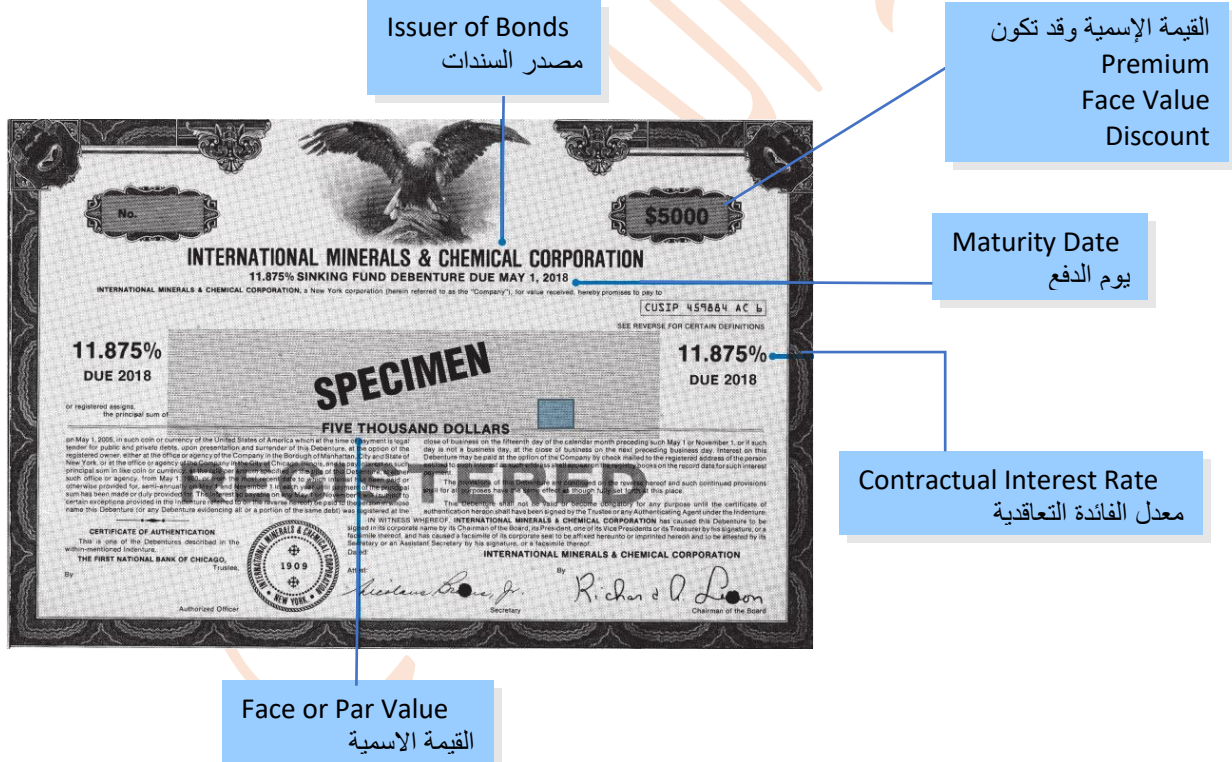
Issuer of Bonds
مصدر السندات

القيمة الإسمية وقد تكون
Premium
Face Value
Discount

No.

$5000

INTERNATIONAL MINERALS & CHEMICAL CORPORATION
11.875% SINKING FUND DEBENTURE DUE MAY 1, 2018
INTERNATIONAL MINERALS & CHEMICAL CORPORATION, a New York corporation (herein referred to as the "Company"), for value received, hereby promises to pay to

Maturity Date
يوم الدفع

CUSIP 459884 AC 6
SEE REVERSE FOR CERTAIN DEFINITIONS

11.875%
DUE 2018

SPECIMEN

11.875%
DUE 2018

or registered assigns,
the principal sum of

FIVE THOUSAND DOLLARS

on May 1, 2018, in such coin or currency of the United States of America which at the time of payment is legal tender for public and private debts, upon presentation and surrender of this Debenture, at the option of the registered owner, either at the office or agency of the Company in the Borough of Manhattan, City and State of New York, or at the office or agency of the Company in the City of Chicago, Illinois, and to pay interest on such principal sum in like coin or currency, at the rate per annum specified in the title of this Debenture, at such office or agency, from May 1, 1980, or from the most recent date to which interest has been paid or otherwise provided for, semi-annually on May 1 and November 1 in each year until payment of the principal sum has been made or duly provided for. The interest so payable on any May 1 or November 1 will, subject to certain exceptions provided in the Indenture referred to on the reverse hereof, be paid to the person in whose name this Debenture (or any Debenture evidencing all or a portion of the same debt) was registered at the

close of business on the fifteenth day of the calendar month preceding such May 1 or November 1, or if such day is not a business day, at the close of business on the next preceding business day. Interest on this Debenture may be paid at the option of the Company by check mailed to the registered address of the person entitled to such interest as such address shall appear on the Security books on the record date for such interest payment.

The provisions of this Debenture are continued on the reverse hereof and such continued provisions shall for all purposes have the same effect as though fully set forth at this place.

This Debenture shall not be valid or become obligatory for any purpose until the certificate of authentication hereon shall have been signed by the Trustee or any Authenticating Agent under the Indenture.

IN WITNESS WHEREOF, INTERNATIONAL MINERALS & CHEMICAL CORPORATION has caused this Debenture to be signed in its corporate name by its Chairman of the Board, its President, one of its Vice Presidents or its Treasurer by his signature, or a facsimile thereof, and has caused a facsimile of its corporate seal to be affixed hereunto or imprinted hereon and to be attested by its Secretary or an Assistant Secretary by his signature, or a facsimile thereof.
Dated:

INTERNATIONAL MINERALS & CHEMICAL CORPORATION

CERTIFICATE OF AUTHENTICATION
This is one of the Debentures described in the within-mentioned Indenture.
THE FIRST NATIONAL BANK OF CHICAGO,
Trustee,
By
Authorized Officer

INTERNATIONAL MINERALS & CHEMICAL CORPORATION
1909
NEW YORK

Attest:
Secretary
By
Chairman of the Board

Contractual Interest Rate
معدل الفائدة التعاقدية

Face or Par Value
القيمة الاسمية